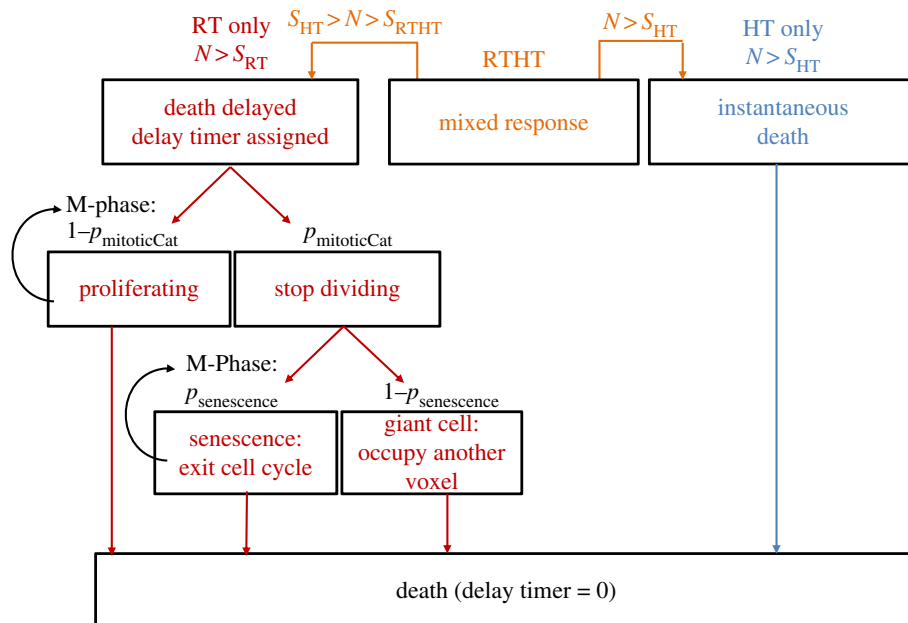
RT only
$N > S_{\mathrm{RT}}$

$S_{\mathrm{HT}} > N > S_{\mathrm{RTHT}}$

RTHT

$N > S_{\mathrm{HT}}$

HT only
$N > S_{\mathrm{HT}}$

death delayed
delay timer assigned

mixed response

instantaneous death

M-phase:
$1 - p_{\mathrm{mitoticCat}}$

$p_{\mathrm{mitoticCat}}$

proliferating

stop dividing

M-Phase:
$p_{\mathrm{senescence}}$

$1 - p_{\mathrm{senescence}}$

senescence: exit cell cycle

giant cell: occupy another voxel

death (delay timer = 0)